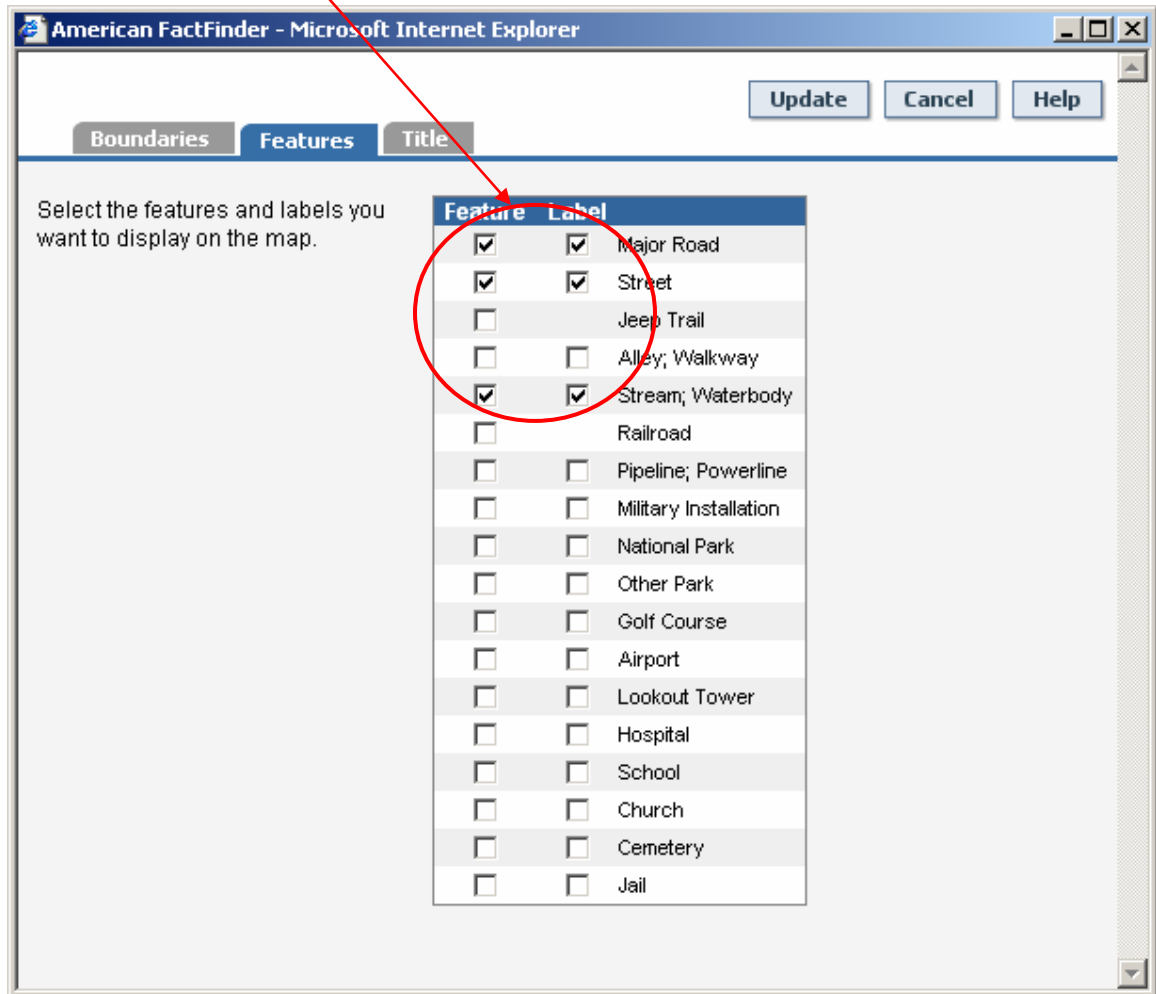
American FactFinder - Microsoft Internet Explorer

Update Cancel Help

Boundaries Features Title

Select the features and labels you want to display on the map.

| Feature | Label | |
|---|---|---|
| ☑ | ☑ | Major Road |
| ☑ | ☑ | Street |
| ☐ | | Jeep Trail |
| ☐ | ☐ | Alley; Walkway |
| ☑ | ☑ | Stream; Waterbody |
| ☐ | | Railroad |
| ☐ | ☐ | Pipeline; Powerline |
| ☐ | ☐ | Military Installation |
| ☐ | ☐ | National Park |
| ☐ | ☐ | Other Park |
| ☐ | ☐ | Golf Course |
| ☐ | ☐ | Airport |
| ☐ | ☐ | Lookout Tower |
| ☐ | ☐ | Hospital |
| ☐ | ☐ | School |
| ☐ | ☐ | Church |
| ☐ | ☐ | Cemetery |
| ☐ | ☐ | Jail |